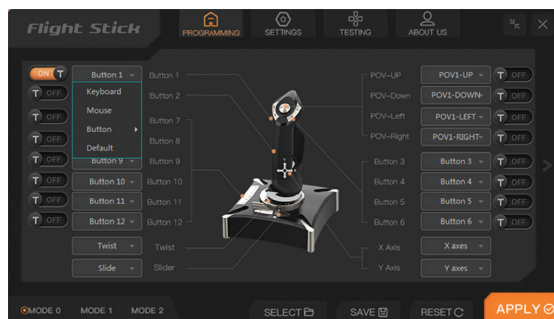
Flight Stick

PROGRAMMING
SETTINGS
TESTING
ABOUT US

ON T
Button 1
Button 1
Keyboard
Mouse
Button
Default
T OFF
T OFF
T OFF
T OFF
T OFF
Button 2
Button 7
Button 8
Button 9
Button 9
T OFF
Button 10
Button 10
T OFF
Button 11
Button 11
T OFF
Button 12
Button 12
Twist
Twist
Slide
Slider

POV-UP
POV1-UP
T OFF
POV-Down
POV1-DOWN
T OFF
POV-Left
POV1-LEFT
T OFF
POV-Right
POV1-RIGHT
T OFF
Button 3
Button 3
T OFF
Button 4
Button 4
T OFF
Button 5
Button 5
T OFF
Button 6
Button 6
T OFF
X Axis
X axes
Y Axis
Y axes

MODE 0
MODE 1
MODE 2
SELECT
SAVE
RESET
APPLY